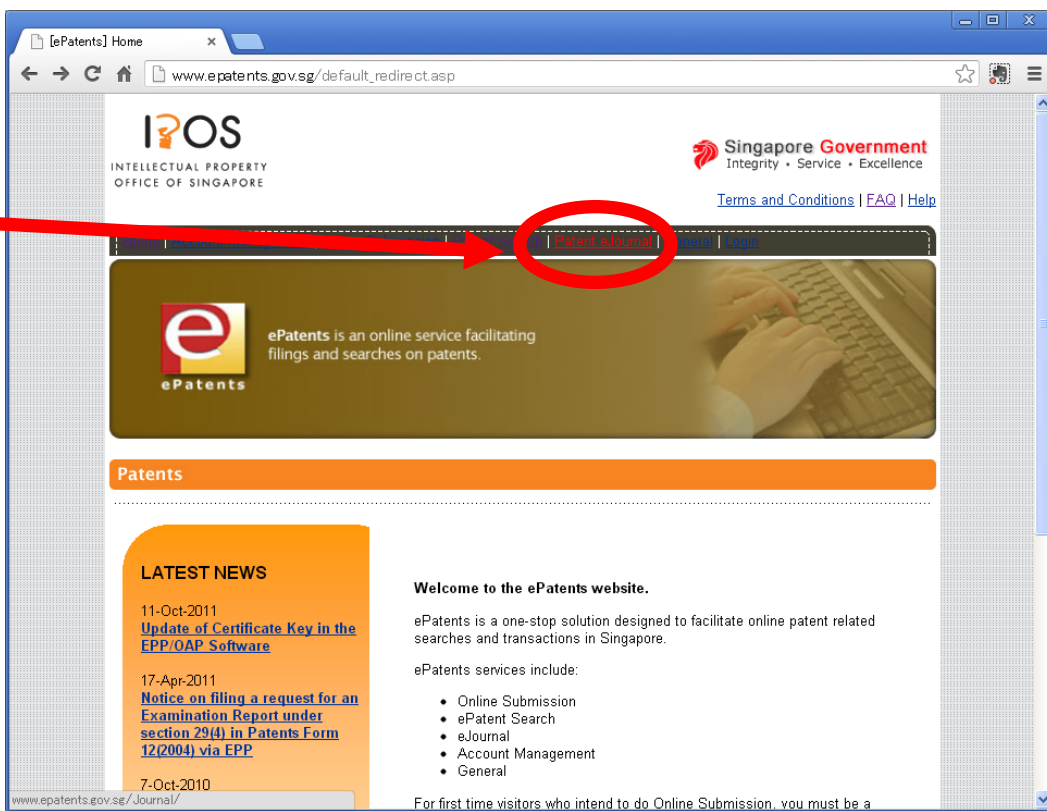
[ePatents] Home

www.epatents.gov.sg/default_redirect.asp

IPOS
INTELLECTUAL PROPERTY OFFICE OF SINGAPORE

Singapore Government
Integrity • Service • Excellence

Terms and Conditions | FAQ | Help

Home | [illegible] | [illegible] | Patent eJournal | General | Login

ePatents

ePatents is an online service facilitating filings and searches on patents.

Patents

LATEST NEWS

11-Oct-2011
Update of Certificate Key in the EPP/OAP Software

17-Apr-2011
Notice on filing a request for an Examination Report under section 29(4) in Patents Form 12(2004) via EPP

7-Oct-2010

Welcome to the ePatents website.

ePatents is a one-stop solution designed to facilitate online patent related searches and transactions in Singapore.

ePatents services include:

- Online Submission
- ePatent Search
- eJournal
- Account Management
- General

For first time visitors who intend to do Online Submission, you must be a

www.epatents.gov.sg/Journal/